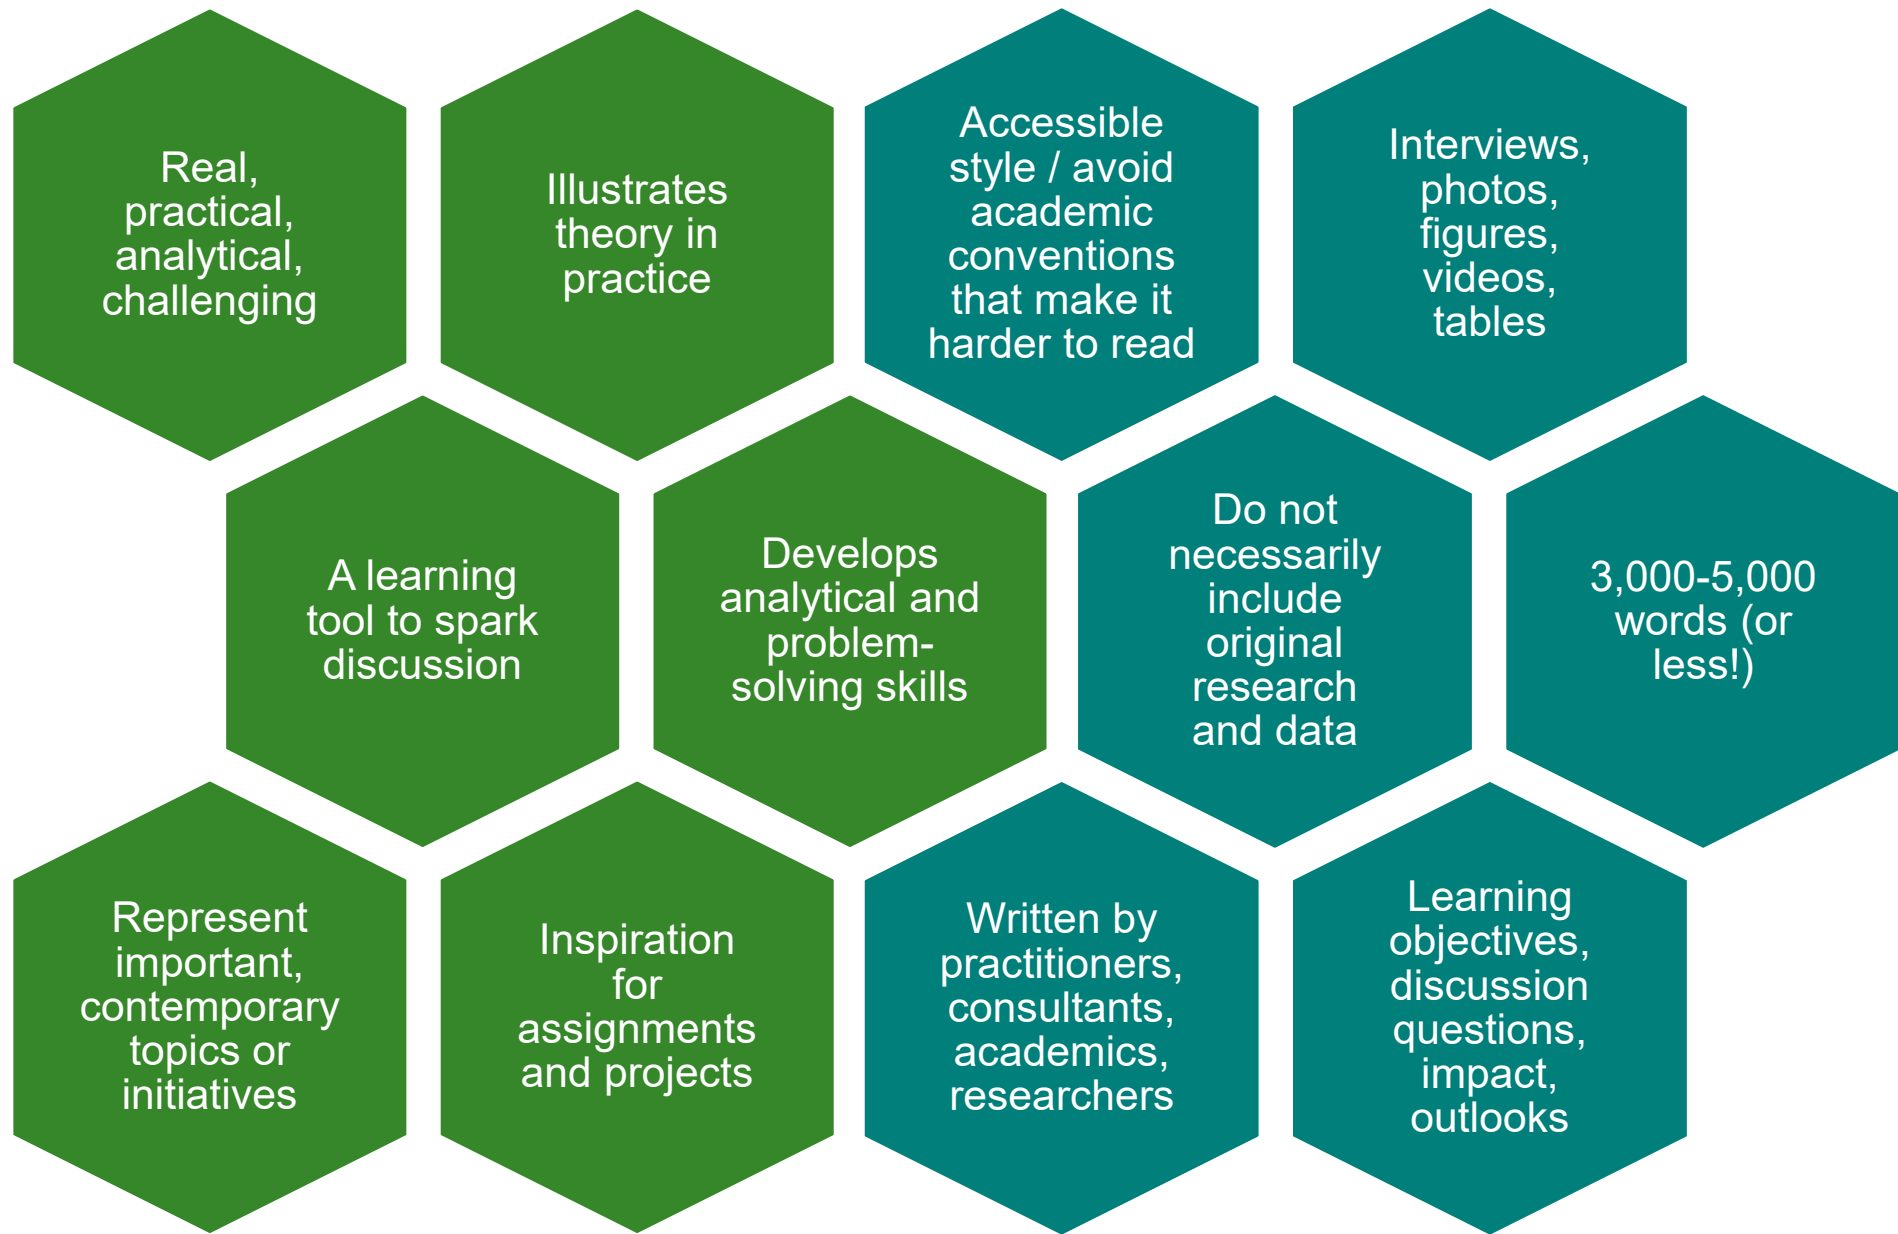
Real, practical, analytical, challenging

Illustrates theory in practice

Accessible style / avoid academic conventions that make it harder to read

Interviews, photos, figures, videos, tables

A learning tool to spark discussion

Develops analytical and problem-solving skills

Do not necessarily include original research and data

3,000-5,000 words (or less!)

Represent important, contemporary topics or initiatives

Inspiration for assignments and projects

Written by practitioners, consultants, academics, researchers

Learning objectives, discussion questions, impact, outlooks